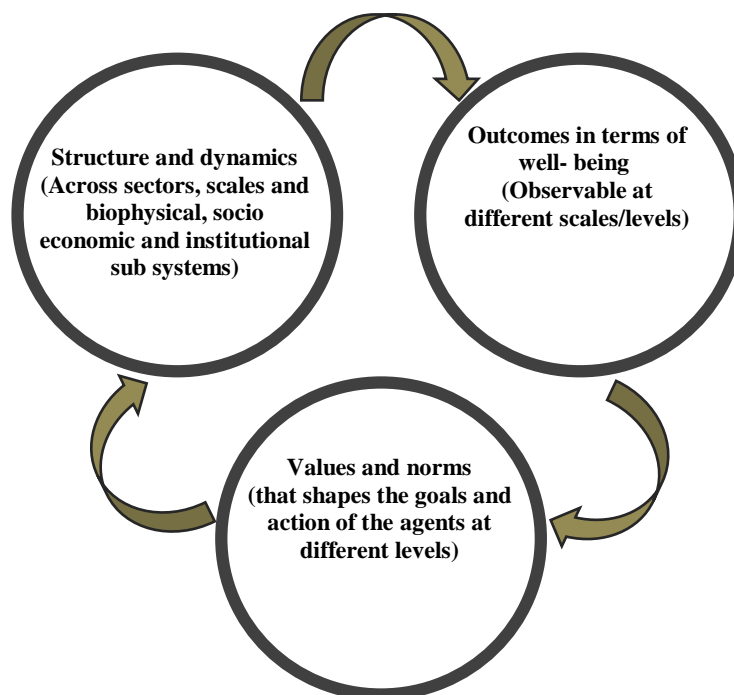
Structure and dynamics (Across sectors, scales and biophysical, socio economic and institutional sub systems)

Outcomes in terms of well- being (Observable at different scales/levels)

Values and norms (that shapes the goals and action of the agents at different levels)